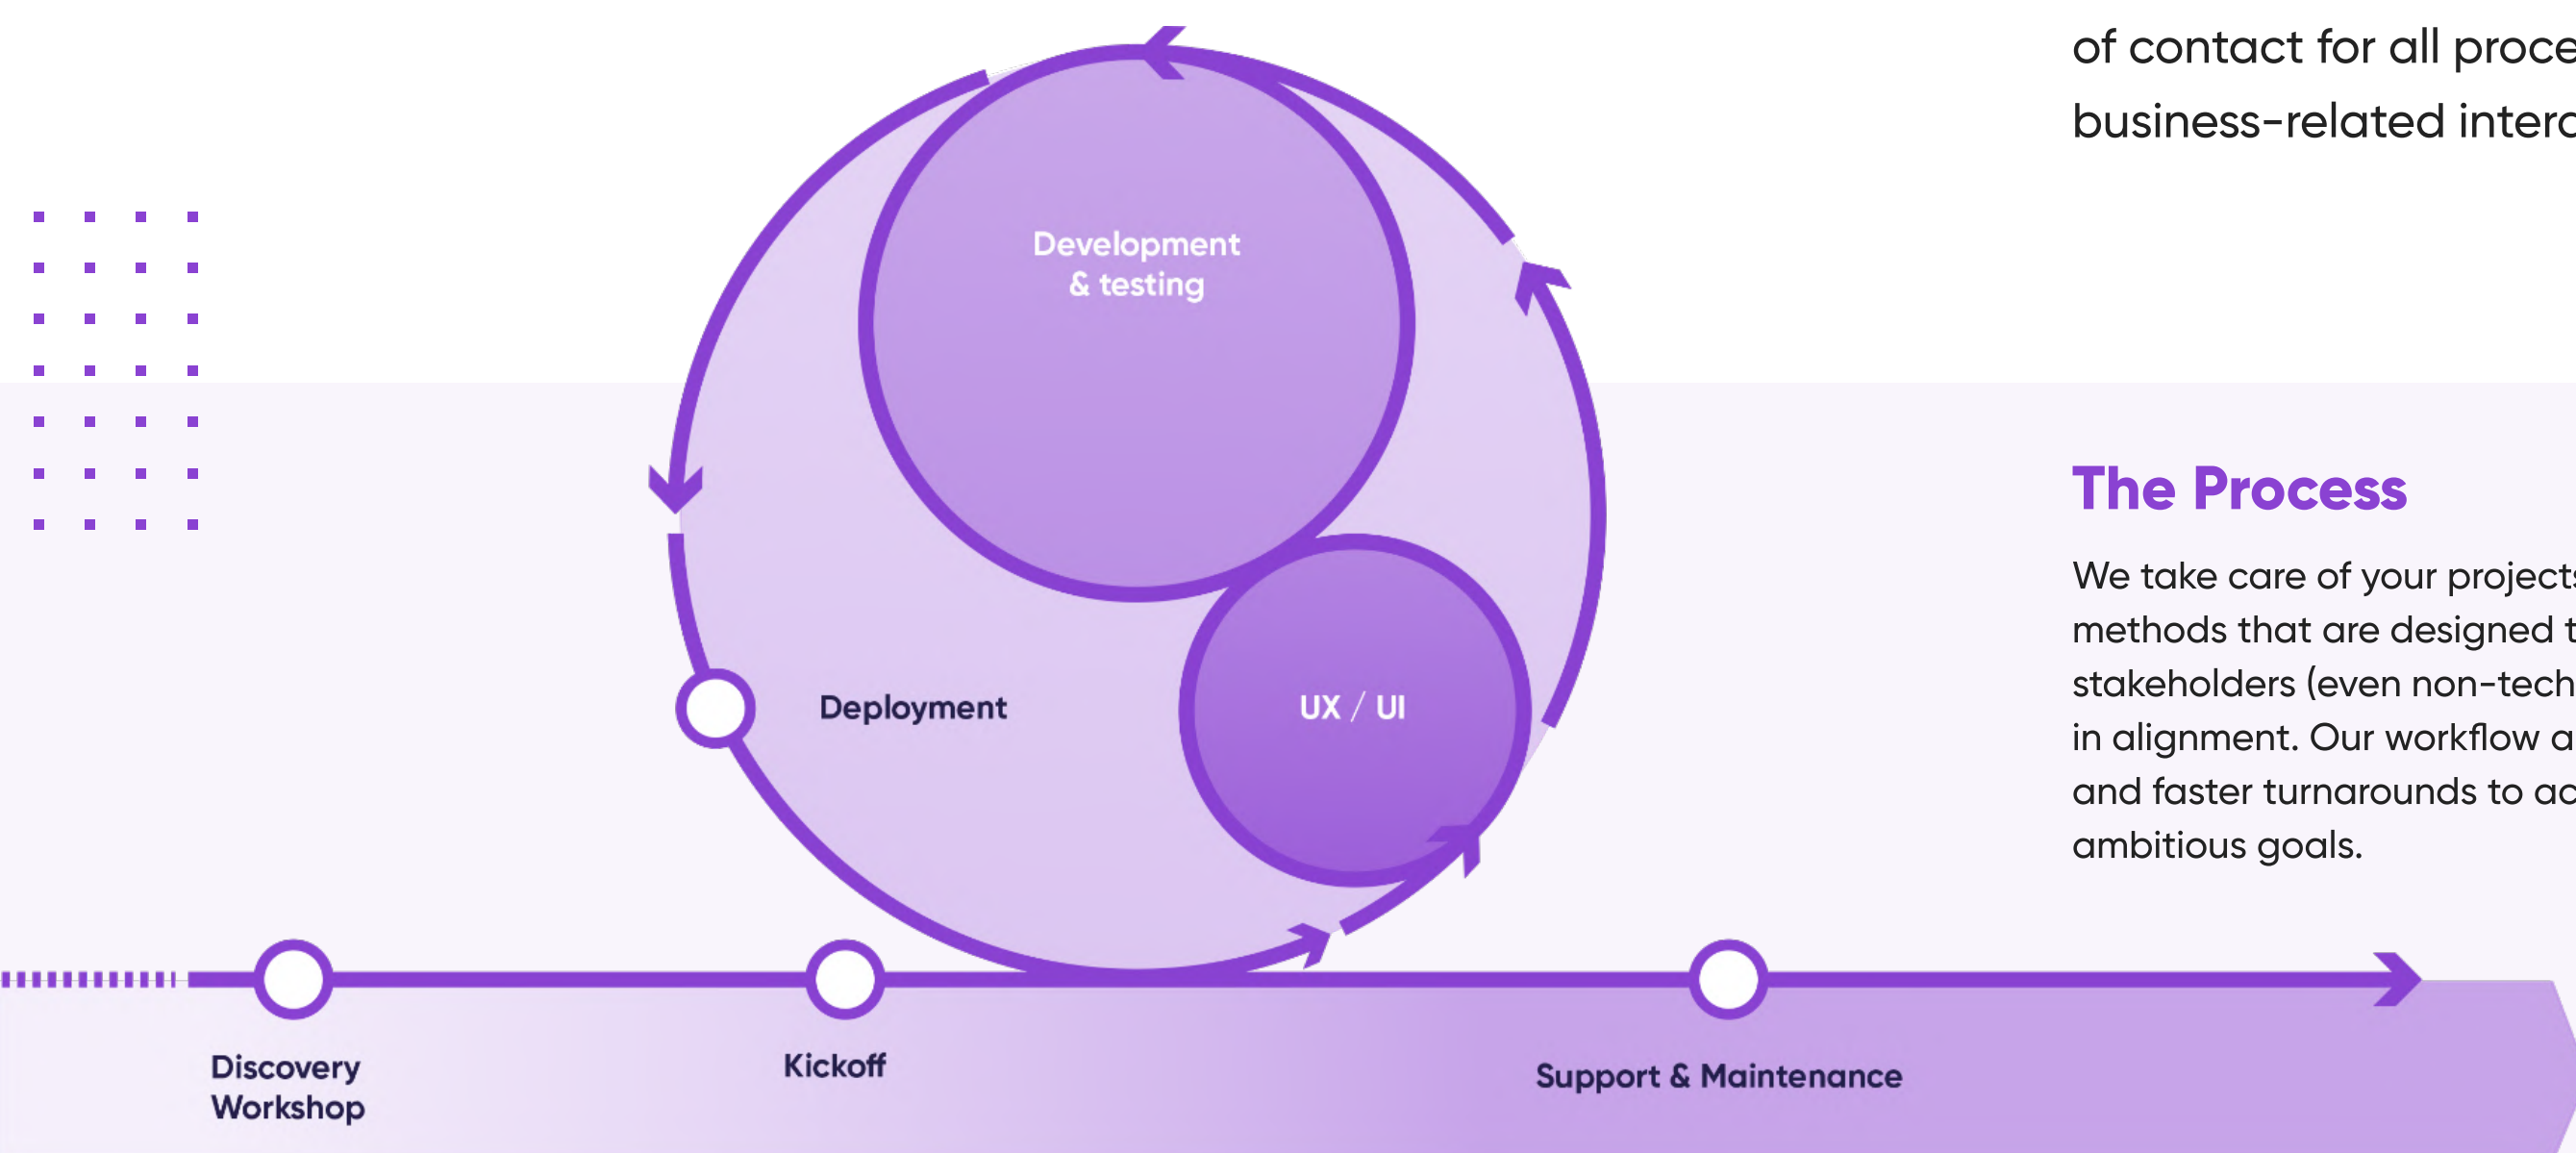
of contact for all proce
business-related interc

Development & testing

UX / UI

Deployment

The Process

We take care of your project
methods that are designed t
stakeholders (even non-tech
in alignment. Our workflow a
and faster turnarounds to ac
ambitious goals.

Discovery Workshop

Kickoff

Support & Maintenance